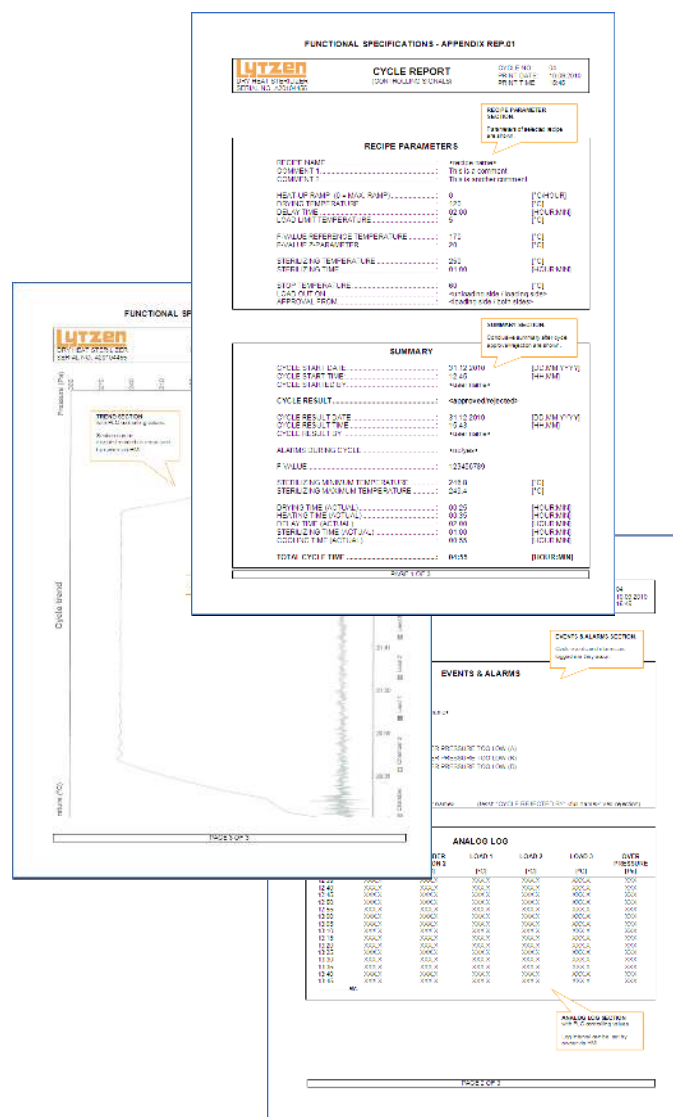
FUNCTIONAL SPECIFICATIONS - APPENDIX REP.01

LYTZEN
DRY HEAT STERILIZER
SERIAL NO. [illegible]

CYCLE REPORT
(CONTROLLING SIGNALS)

CYCLE NO. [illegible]
PRINT DATE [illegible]
PRINT TIME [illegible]

RECIPE PARAMETER SECTION.
Parameters of selected recipe are shown.

RECIPE PARAMETERS

RECIPE NAME ........ <recipe name>
COMMENT 1 ........ This is a comment
COMMENT 2 ........ This is another comment

HEAT UP RAMP (0 = MAX. RAMP) ........ 0 [°C/HOUR]
DRYING TEMPERATURE ........ 120 [°C]
DELAY TIME ........ 02:00 [HOUR:MIN]
LOAD LIMIT TEMPERATURE ........ 5 [°C]

F-VALUE REFERENCE TEMPERATURE ........ 170 [°C]
F-VALUE Z-PARAMETER ........ 20 [°C]

STERILIZING TEMPERATURE ........ 250 [°C]
STERILIZING TIME ........ 01:00 [HOUR:MIN]

STOP TEMPERATURE ........ 60 [°C]
LOAD OUT ON ........ <unloading side / loading side>
APPROVAL FROM ........ <loading side / both sides>

SUMMARY SECTION.
Conclusive summary after cycle approval/rejection is shown.

SUMMARY

CYCLE START DATE ........ 31.12.2010 [DD.MM.YYYY]
CYCLE START TIME ........ 12:45 [HH:MM]
CYCLE STARTED BY ........ <user name>

CYCLE RESULT ........ <approved/rejected>

CYCLE RESULT DATE ........ 31.12.2010 [DD.MM.YYYY]
CYCLE RESULT TIME ........ 10:43 [HH:MM]
CYCLE RESULT BY ........ <user name>

ALARMS DURING CYCLE ........ <no/yes>

F-VALUE ........ 123456789

STERILIZING MINIMUM TEMPERATURE ........ 248.0 [°C]
STERILIZING MAXIMUM TEMPERATURE ........ 243.4 [°C]

DRYING TIME (ACTUAL) ........ 00:25 [HOUR:MIN]
HEATING TIME (ACTUAL) ........ 00:35 [HOUR:MIN]
DELAY TIME (ACTUAL) ........ 02:00 [HOUR:MIN]
STERILIZING TIME (ACTUAL) ........ 01:00 [HOUR:MIN]
COOLING TIME (ACTUAL) ........ 00:55 [HOUR:MIN]

TOTAL CYCLE TIME ........ 04:55 [HOUR:MIN]

PAGE 1 OF 3

FUNCTIONAL SP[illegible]

LYTZEN
DRY HEAT STERILIZER
SERIAL NO. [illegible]

TREND SECTION
with PLC controlling values.
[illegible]

Pressure (Pa)
Cycle trend
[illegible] (°C)

PAGE 3 OF 3

EVENTS & ALARMS SECTION.
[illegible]

EVENTS & ALARMS

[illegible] PRESSURE TOO LOW (A)
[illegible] PRESSURE TOO LOW (B)
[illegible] PRESSURE TOO LOW (A)

ANALOG LOG

| | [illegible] | LOAD 1 | LOAD 2 | LOAD 3 | OVER PRESSURE |
|---|---|---|---|---|---|
| | [°C] | [°C] | [°C] | [°C] | [Pa] |
| 12:35 | XXX.X | XXX.X | XXX.X | XXX.X | XXX |

ANALOG LOG SECTION
with PLC controlling values.
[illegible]

PAGE 2 OF 3